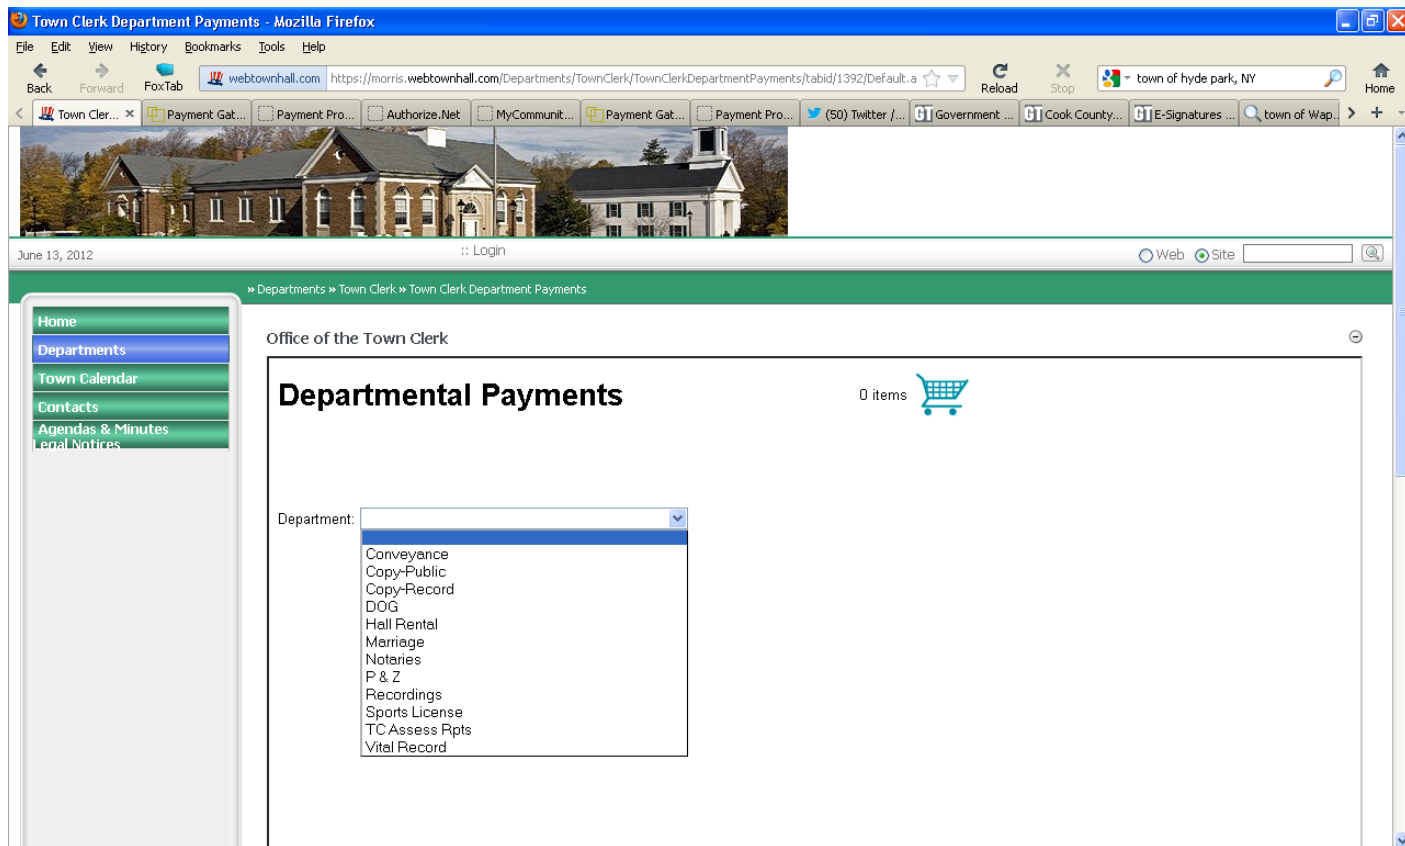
Town Clerk Department Payments - Mozilla Firefox

File Edit View History Bookmarks Tools Help

Back Forward FoxTab webtownhall.com https://morris.webtownhall.com/Departments/TownClerk/TownClerkDepartmentPayments/tabid/1392/Default.a Reload Stop town of hyde park, NY Home

Town Cler... × Payment Gat... Payment Pro... Authorize.Net MyCommunit... Payment Gat... Payment Pro... (50) Twitter /... Government ... Cook County... E-Signatures ... town of Wap...

June 13, 2012 :: Login Web Site

» Departments » Town Clerk » Town Clerk Department Payments

Home
Departments
Town Calendar
Contacts
Agendas & Minutes
Legal Notices

Office of the Town Clerk

Departmental Payments

0 items

Department:

Conveyance
Copy-Public
Copy-Record
DOG
Hall Rental
Marriage
Notaries
P & Z
Recordings
Sports License
TC Assess Rpts
Vital Record